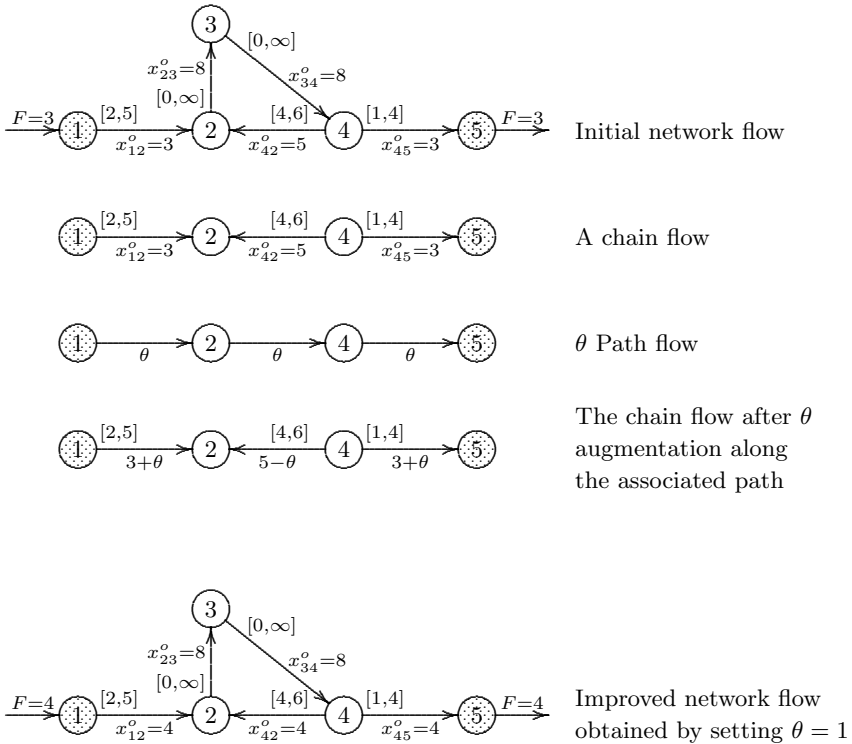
3
$[0,\infty]$
$x^o_{23}=8$
$x^o_{34}=8$
$[0,\infty]$
$F=3$ 1 $[2,5]$ 2 $[4,6]$ 4 $[1,4]$ 5 $F=3$
$x^o_{12}=3$ $x^o_{42}=5$ $x^o_{45}=3$
Initial network flow

1 $[2,5]$ 2 $[4,6]$ 4 $[1,4]$ 5
$x^o_{12}=3$ $x^o_{42}=5$ $x^o_{45}=3$
A chain flow

1 2 4 5
$\theta$ $\theta$ $\theta$
$\theta$ Path flow

1 $[2,5]$ 2 $[4,6]$ 4 $[1,4]$ 5
$3+\theta$ $5-\theta$ $3+\theta$
The chain flow after $\theta$ augmentation along the associated path

3
$[0,\infty]$
$x^o_{23}=8$
$x^o_{34}=8$
$[0,\infty]$
$F=4$ 1 $[2,5]$ 2 $[4,6]$ 4 $[1,4]$ 5 $F=4$
$x^o_{12}=4$ $x^o_{42}=4$ $x^o_{45}=4$
Improved network flow obtained by setting $\theta = 1$